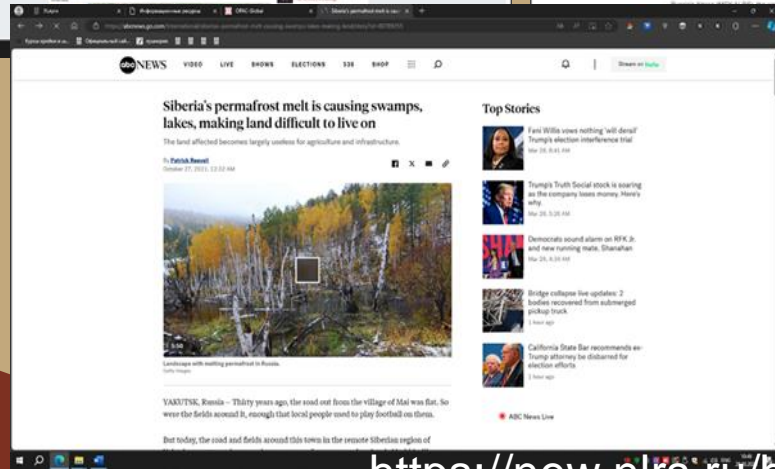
abcNEWS VIDEO LIVE SHOWS ELECTIONS 538 SHOP

Stream on Hulu

Siberia's permafrost melt is causing swamps, lakes, making land difficult to live on

The land affected becomes largely useless for agriculture and infrastructure.

By Patrick Reevell
October 27, 2021, 12:32 AM

5:50

Landscape with melting permafrost in Russia.

YAKUTSK, Russia -- Thirty years ago, the road out from the village of Mai was flat. So were the fields around it, enough that local people used to play football on them.

But today, the road and fields around this town in the remote Siberian region of

Top Stories

Fani Willis vows nothing 'will derail' Trump's election interference trial
Mar 28, 8:41 PM

Trump's Truth Social stock is soaring as the company loses money. Here's why
Mar 28, 5:28 AM

Democrats sound alarm on RFK Jr. and new running mate, Shanahan
Mar 26, 4:34 AM

Bridge collapse live updates: 2 bodies recovered from submerged pickup truck
1 hour ago

California State Bar recommends ex-Trump attorney be disbarred for election efforts
1 hour ago

ABC News Live

https://new.plrc.ru/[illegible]